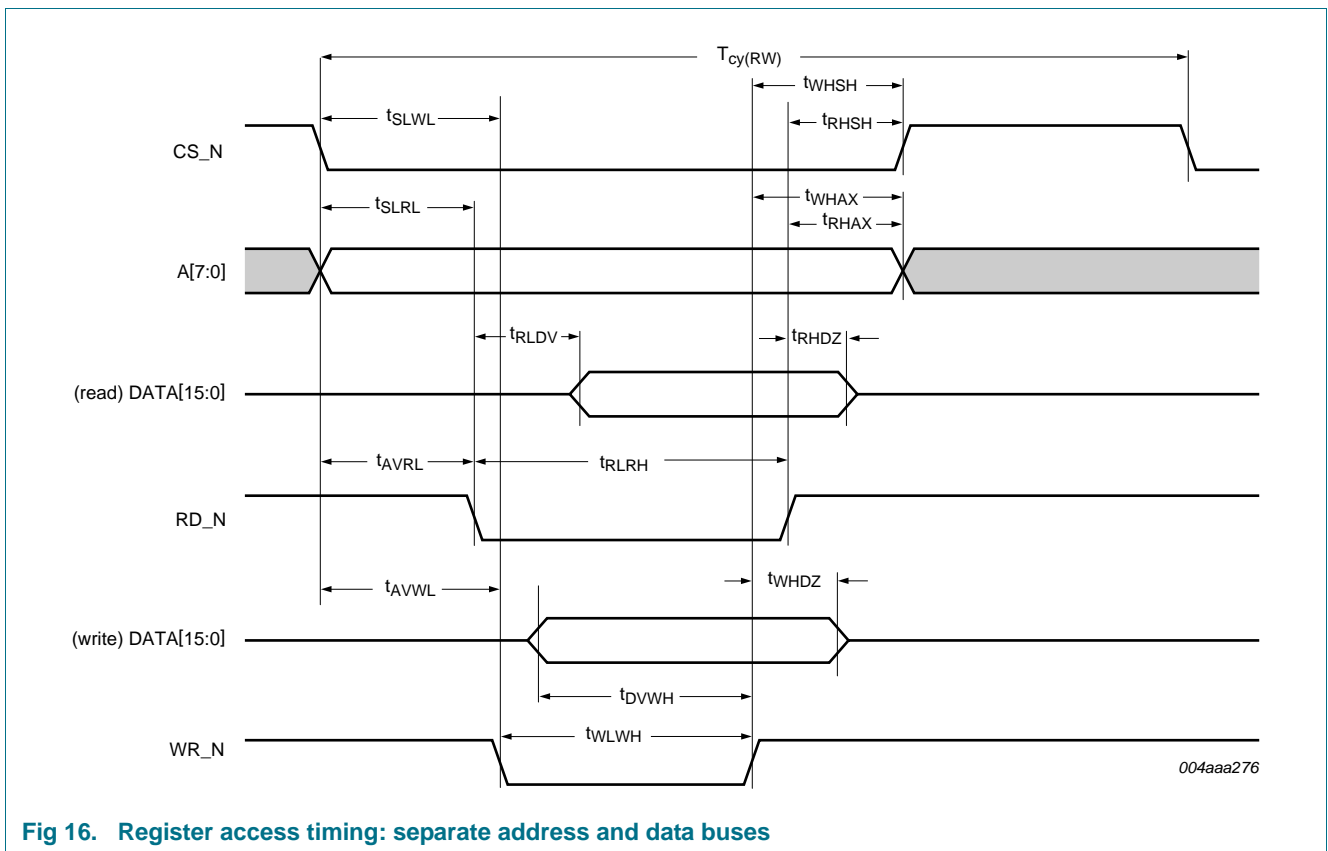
$T_{cy(RW)}$

$t_{WHSH}$

$t_{SLWL}$

$t_{RHSH}$

CS_N

$t_{WHAX}$

$t_{SLRL}$

$t_{RHAX}$

A[7:0]

$t_{RLDV}$

$t_{RHDZ}$

(read) DATA[15:0]

$t_{AVRL}$

$t_{RLRH}$

RD_N

$t_{AVWL}$

$t_{WHDZ}$

(write) DATA[15:0]

$t_{DVWH}$

$t_{WLWH}$

WR_N

004aaa276

Fig 16. Register access timing: separate address and data buses